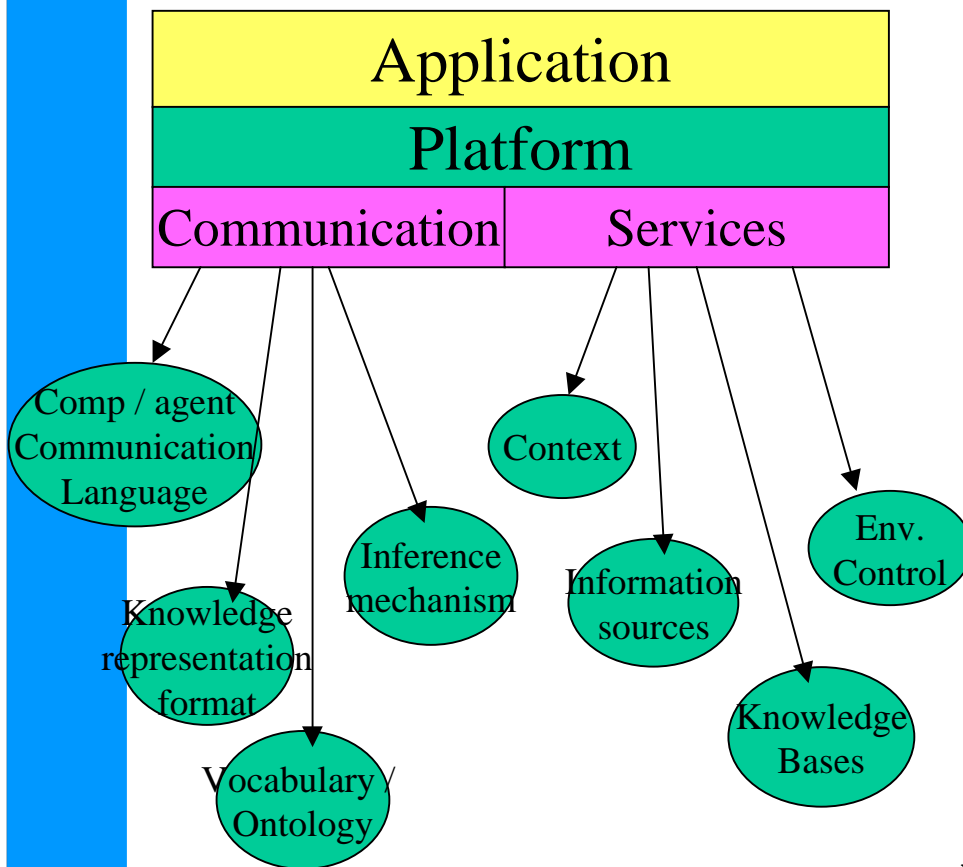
Application

Platform

Communication

Services

Comp / agent Communication Language

Knowledge representation format

Vocabulary / Ontology

Inference mechanism

Context

Information sources

Knowledge Bases

Env. Control